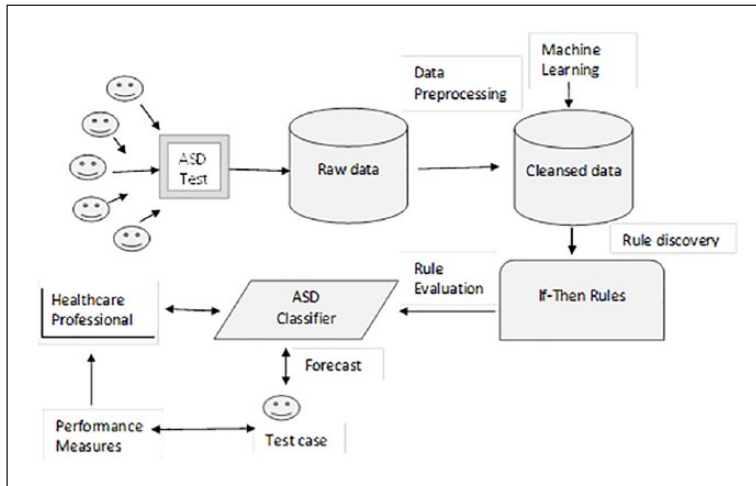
ASD Test

Raw data

Data Preprocessing

Machine Learning

Cleansed data

Rule discovery

If-Then Rules

Rule Evaluation

ASD Classifier

Healthcare Professional

Forecast

Test case

Performance Measures